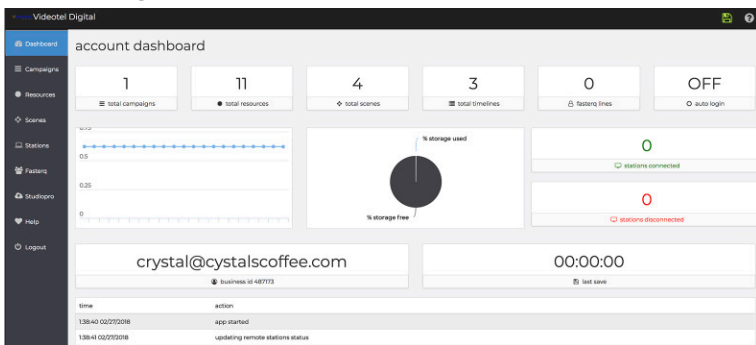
Videotel Digital

Dashboard
Campaigns
Resources
Scenes
Stations
Fasterq
Studiopro
Help
Logout

account dashboard

| 1 | 11 | 4 | 3 | 0 | OFF |
|---|---|---|---|---|---|
| total campaigns | total resources | total scenes | total timelines | fasterq lines | auto login |

0.75
0.5
0.25
0

% storage used
% storage free

0
stations connected

0
stations disconnected

crystal@cystalscoffee.com
business id 487173

00:00:00
last save

| time | action |
|---|---|
| 1:38:40 02/27/2018 | app started |
| 1:38:41 02/27/2018 | updating remote stations status |